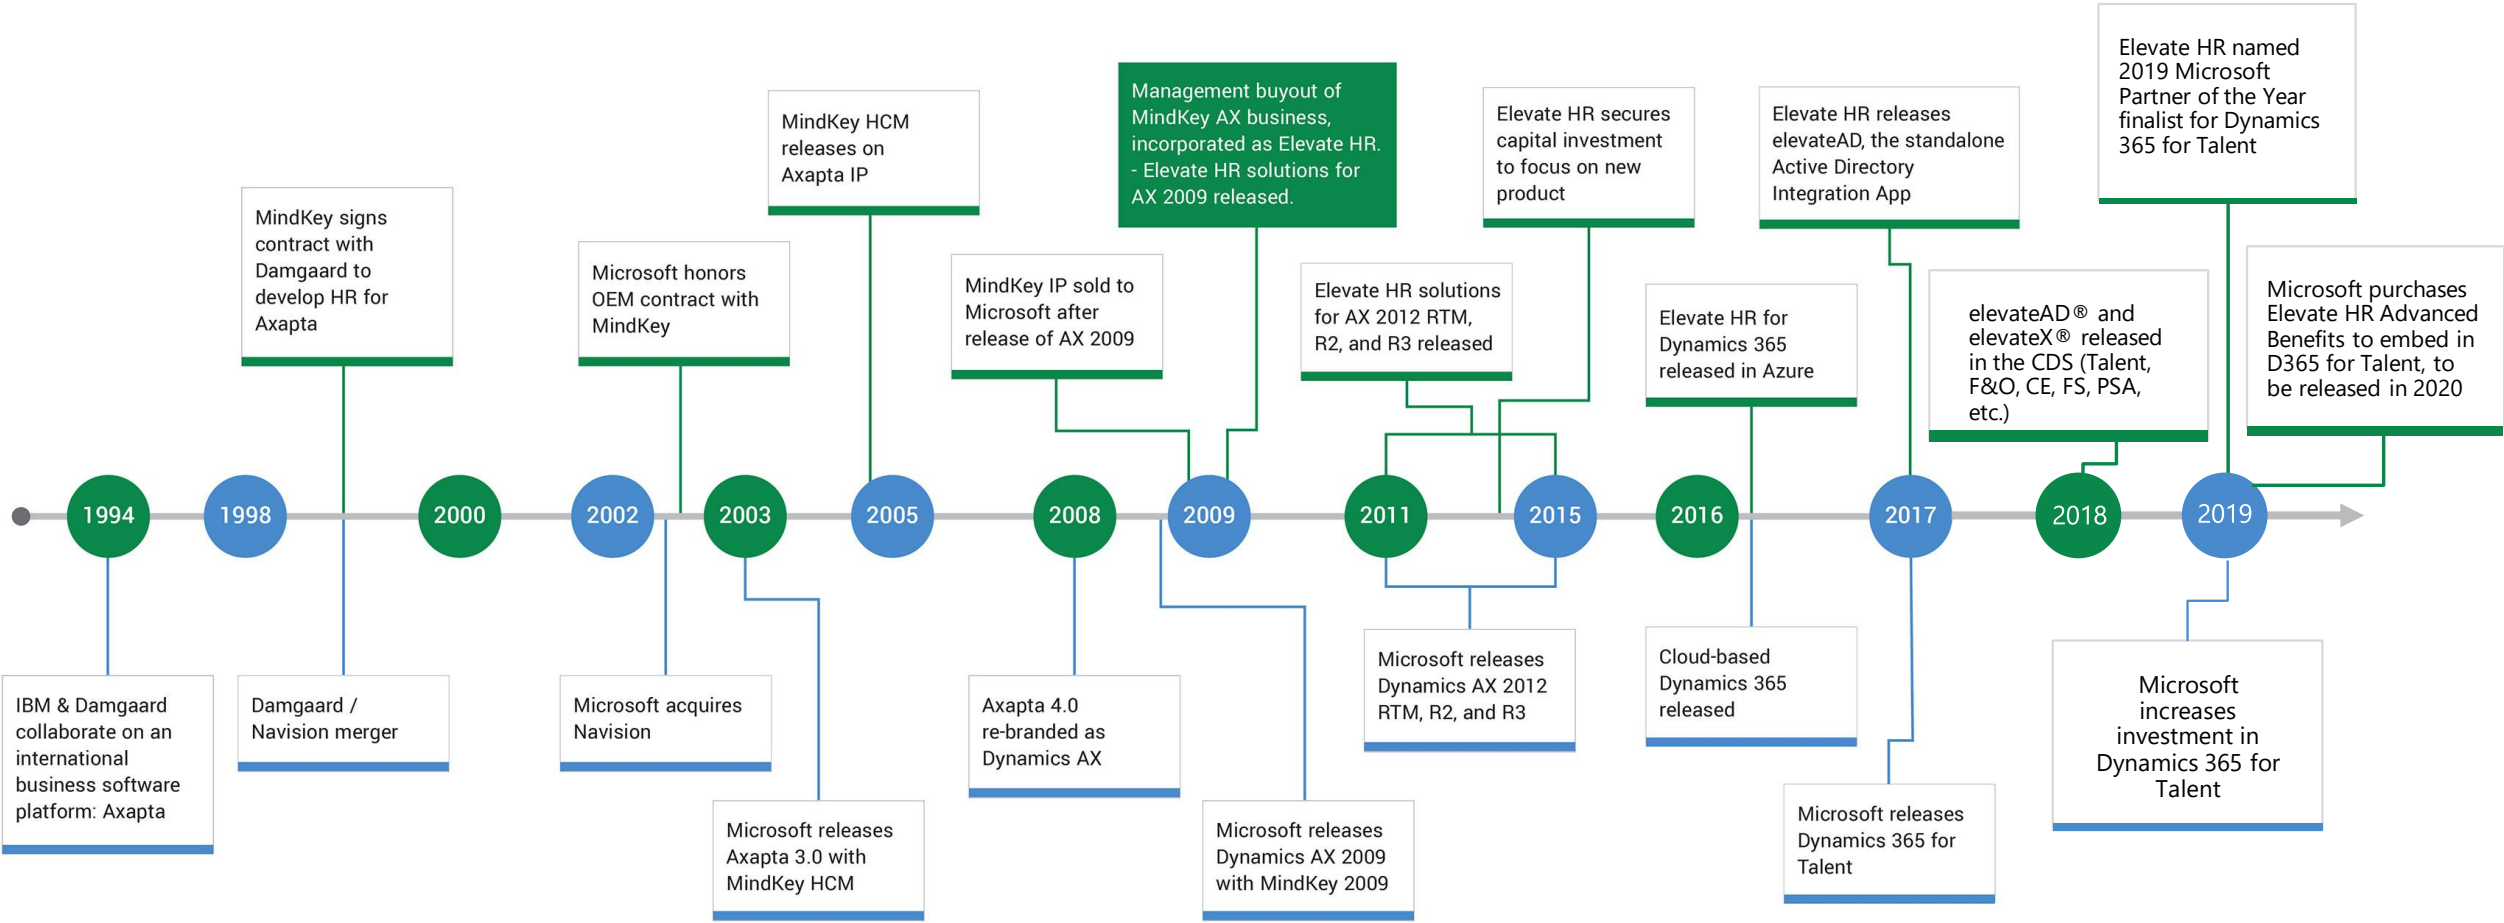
Elevate HR named 2019 Microsoft Partner of the Year finalist for Dynamics 365 for Talent

Management buyout of MindKey AX business, incorporated as Elevate HR. - Elevate HR solutions for AX 2009 released.

Elevate HR secures capital investment to focus on new product

Elevate HR releases elevateAD, the standalone Active Directory Integration App

MindKey HCM releases on Axapta IP

MindKey signs contract with Damgaard to develop HR for Axapta

Microsoft honors OEM contract with MindKey

MindKey IP sold to Microsoft after release of AX 2009

Elevate HR solutions for AX 2012 RTM, R2, and R3 released

Elevate HR for Dynamics 365 released in Azure

elevateAD® and elevateX® released in the CDS (Talent, F&O, CE, FS, PSA, etc.)

Microsoft purchases Elevate HR Advanced Benefits to embed in D365 for Talent, to be released in 2020

1994

1998

2000

2002

2003

2005

2008

2009

2011

2015

2016

2017

2018

2019

IBM & Damgaard collaborate on an international business software platform: Axapta

Damgaard / Navision merger

Microsoft acquires Navision

Microsoft releases Axapta 3.0 with MindKey HCM

Axapta 4.0 re-branded as Dynamics AX

Microsoft releases Dynamics AX 2009 with MindKey 2009

Microsoft releases Dynamics AX 2012 RTM, R2, and R3

Cloud-based Dynamics 365 released

Microsoft releases Dynamics 365 for Talent

Microsoft increases investment in Dynamics 365 for Talent